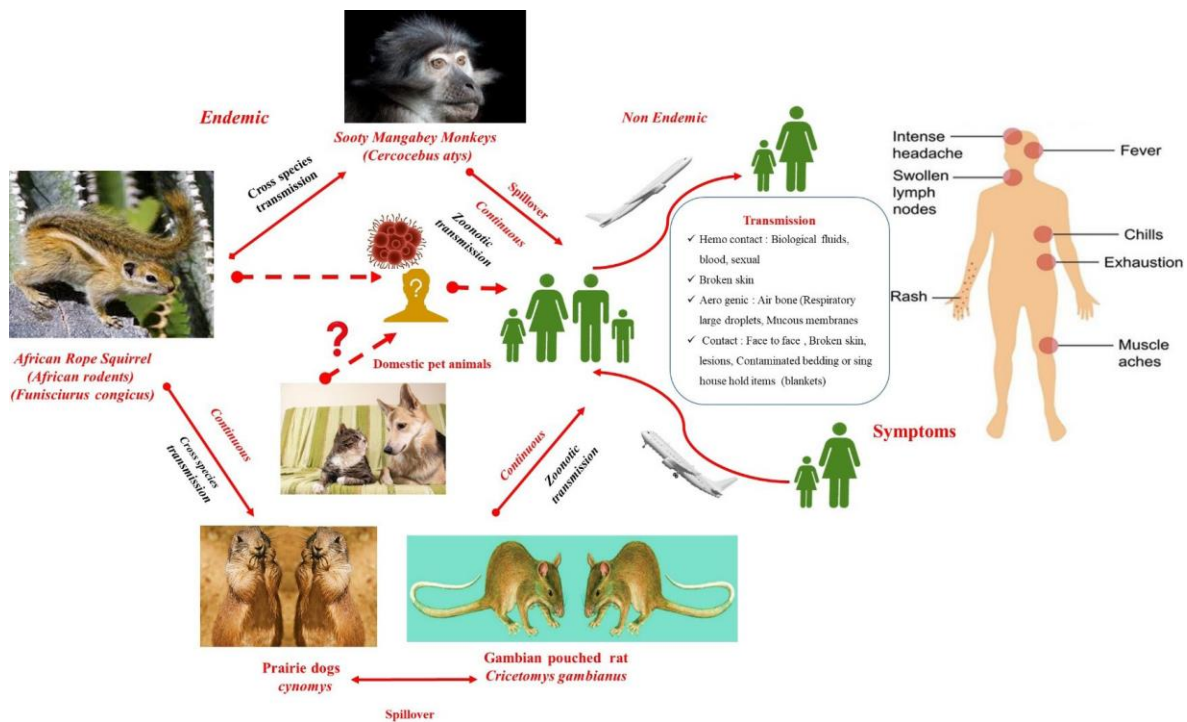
Endemic

Sooty Mangabey Monkeys
(Cercocebus atys)

Non Endemic

Cross species transmission

Spillover

Continuous

Zoonotic transmission

Transmission
✓ Hemo contact : Biological fluids, blood, sexual
✓ Broken skin
✓ Aero genic : Air bone (Respiratory large droplets, Mucous membranes
✓ Contact : Face to face , Broken skin, lesions, Contaminated bedding or sing house hold items (blankets)

Intense headache
Fever
Swollen lymph nodes
Chills
Exhaustion
Rash
Muscle aches

Symptoms

African Rope Squirrel
(African rodents)
(Funisciurus congicus)

Domestic pet animals

Continuous

Cross species transmission

Continuous

Zoonotic transmission

Prairie dogs
cynomys

Gambian pouched rat
Cricetomys gambianus

Spillover